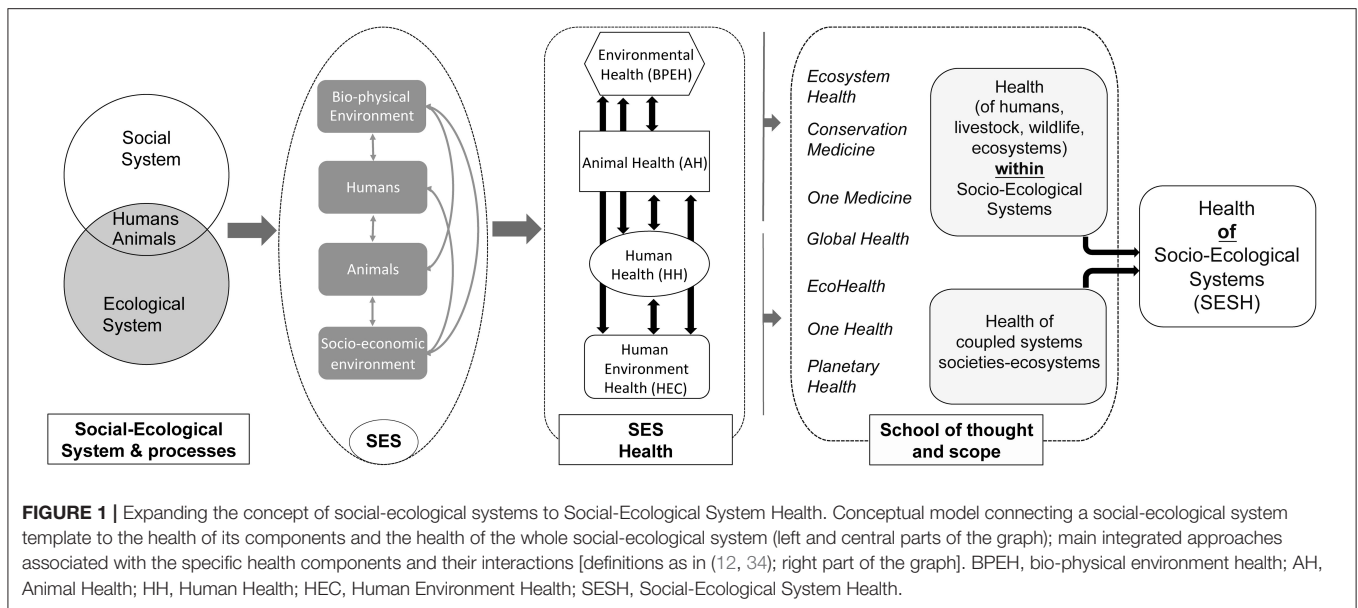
Social System

Humans Animals

Ecological System

Social-Ecological System & processes

Bio-physical Environment

Humans

Animals

Socio-economic environment

SES

Environmental Health (BPEH)

Animal Health (AH)

Human Health (HH)

Human Environment Health (HEC)

SES Health

Ecosystem Health

Conservation Medicine

One Medicine

Global Health

EcoHealth

One Health

Planetary Health

Health (of humans, livestock, wildlife, ecosystems) **within** Socio-Ecological Systems

Health of coupled systems societies-ecosystems

School of thought and scope

Health **of** Socio-Ecological Systems (SESH)

**FIGURE 1 |** Expanding the concept of social-ecological systems to Social-Ecological System Health. Conceptual model connecting a social-ecological system template to the health of its components and the health of the whole social-ecological system (left and central parts of the graph); main integrated approaches associated with the specific health components and their interactions [definitions as in (12, 34); right part of the graph]. BPEH, bio-physical environment health; AH, Animal Health; HH, Human Health; HEC, Human Environment Health; SESH, Social-Ecological System Health.